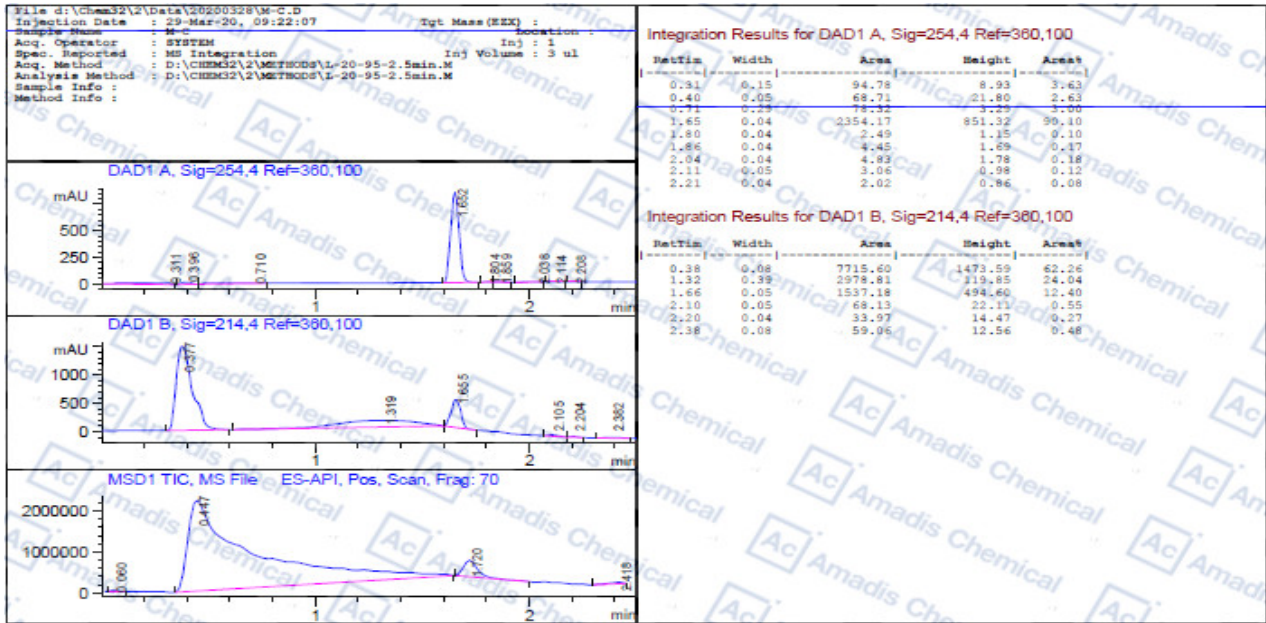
File d:\Chem32\2\Data\20200328\M-C.D
Injection Date : 29-Mar-20, 09:22:07
Sample Name : M-C
Acq. Operator : SYSTEM
Spec. Reported : MS Integration
Acq. Method : D:\CHEM32\2\METHODS\L-20-95-2.5min.M
Analysis Method : D:\CHEM32\2\METHODS\L-20-95-2.5min.M
Sample Info :
Method Info :

Tgt Mass(EEX) :
Location :
Inj : 1
Inj Volume : 3 ul

DAD1 A, Sig=254,4 Ref=360,100

mAU
750
500
250
0
0.311
0.396
0.710
1.652
1.804
1.859
2.038
2.114
2.208
1
2
min

DAD1 B, Sig=214,4 Ref=360,100

mAU
1000
500
0
0.377
1.319
1.655
2.105
2.204
2.382
1
2
min

MSD1 TIC, MS File ES-API, Pos, Scan, Frag: 70

2000000
1000000
0
0.060
0.447
1.720
2.418
1
2
min

Integration Results for DAD1 A, Sig=254,4 Ref=360,100

| RetTim | Width | Area | Height | Area% |
|---|---|---|---|---|
| 0.31 | 0.15 | 94.78 | 8.93 | 3.63 |
| 0.40 | 0.05 | 68.71 | 21.80 | 2.63 |
| 0.71 | 0.24 | 78.32 | 4.29 | 3.00 |
| 1.65 | 0.04 | 2354.17 | 851.32 | 90.10 |
| 1.80 | 0.04 | 2.49 | 1.15 | 0.10 |
| 1.86 | 0.04 | 4.45 | 1.69 | 0.17 |
| 2.04 | 0.04 | 4.83 | 1.78 | 0.18 |
| 2.11 | 0.05 | 3.06 | 0.98 | 0.12 |
| 2.21 | 0.04 | 2.02 | 0.86 | 0.08 |

Integration Results for DAD1 B, Sig=214,4 Ref=360,100

| RetTim | Width | Area | Height | Area% |
|---|---|---|---|---|
| 0.38 | 0.08 | 7715.60 | 1473.59 | 62.26 |
| 1.32 | 0.39 | 2978.81 | 119.85 | 24.04 |
| 1.66 | 0.05 | 1537.18 | 494.60 | 12.40 |
| 2.10 | 0.05 | 68.13 | 22.11 | 0.55 |
| 2.20 | 0.04 | 33.97 | 14.47 | 0.27 |
| 2.38 | 0.08 | 59.06 | 12.56 | 0.48 |

Amadis Chemical